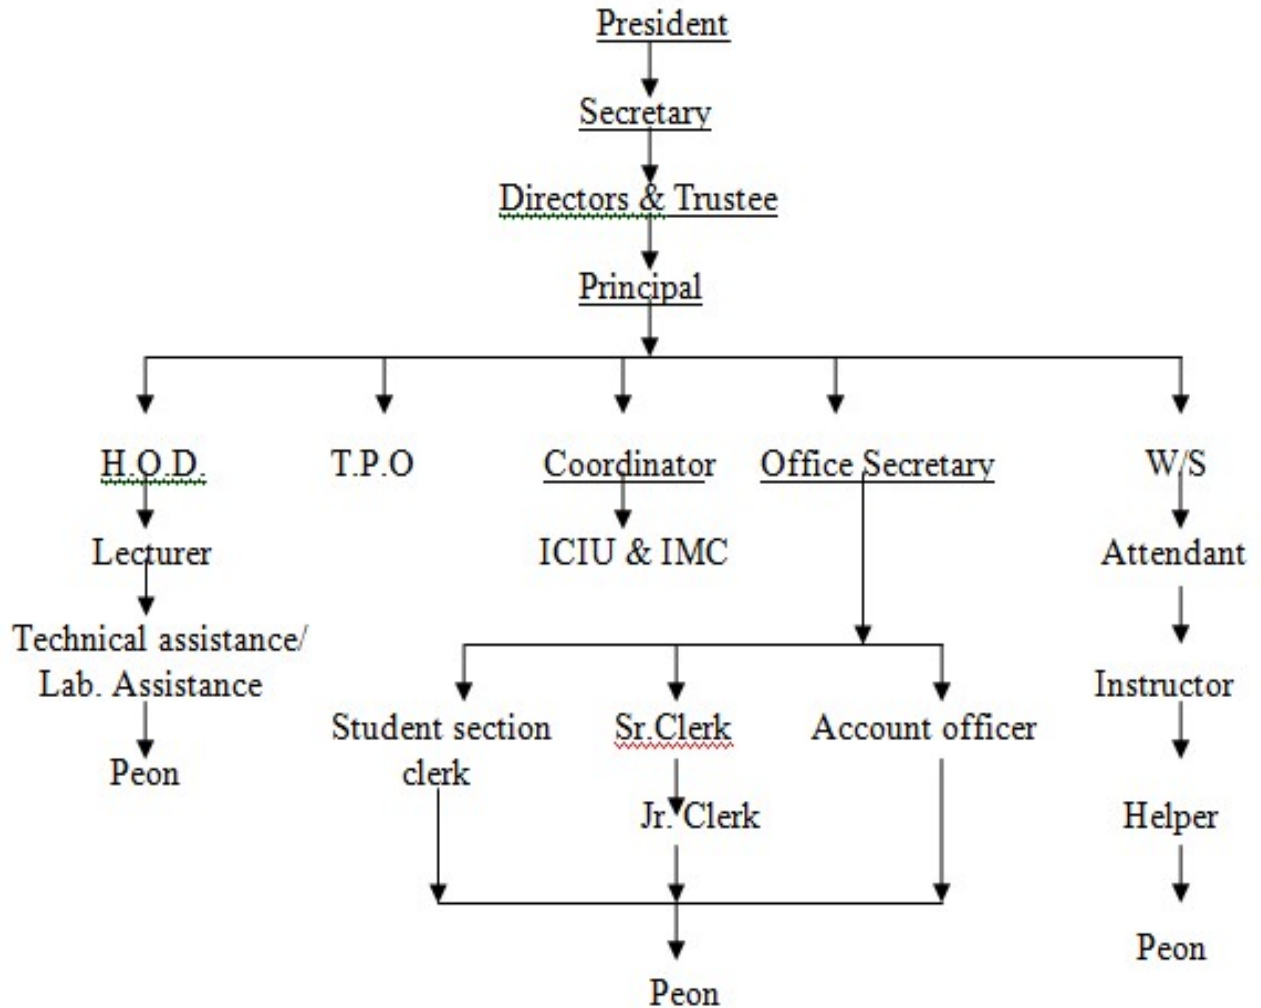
President

Secretary

Directors & Trustee

Principal

H.O.D.

T.P.O

Coordinator

Office Secretary

W/S

Lecturer

ICIU & IMC

Attendant

Technical assistance/ Lab. Assistance

Instructor

Peon

Student section clerk

Sr.Clerk

Account officer

Jr. Clerk

Helper

Peon

Peon